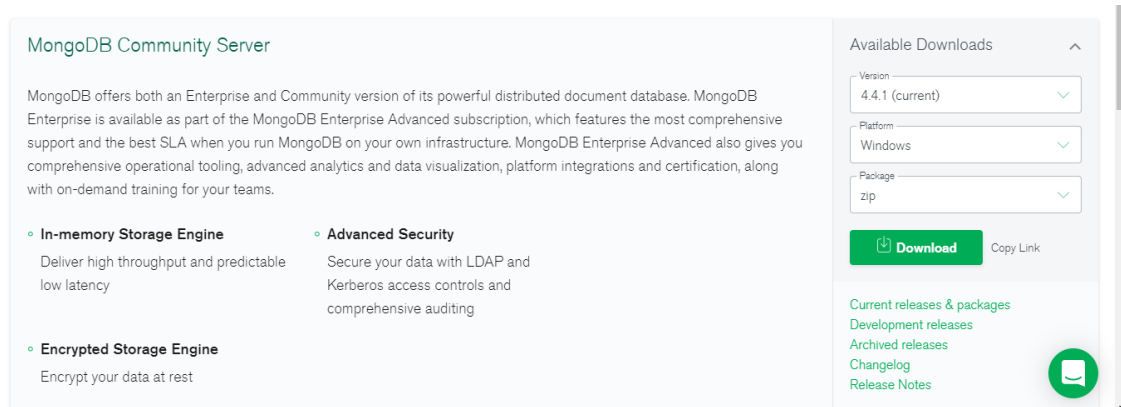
MongoDB Community Server

MongoDB offers both an Enterprise and Community version of its powerful distributed document database. MongoDB Enterprise is available as part of the MongoDB Enterprise Advanced subscription, which features the most comprehensive support and the best SLA when you run MongoDB on your own infrastructure. MongoDB Enterprise Advanced also gives you comprehensive operational tooling, advanced analytics and data visualization, platform integrations and certification, along with on-demand training for your teams.

In-memory Storage Engine
Deliver high throughput and predictable low latency

Advanced Security
Secure your data with LDAP and Kerberos access controls and comprehensive auditing

Encrypted Storage Engine
Encrypt your data at rest

Available Downloads

Version
4.4.1 (current)

Platform
Windows

Package
zip

Download
Copy Link

Current releases & packages
Development releases
Archived releases
Changelog
Release Notes